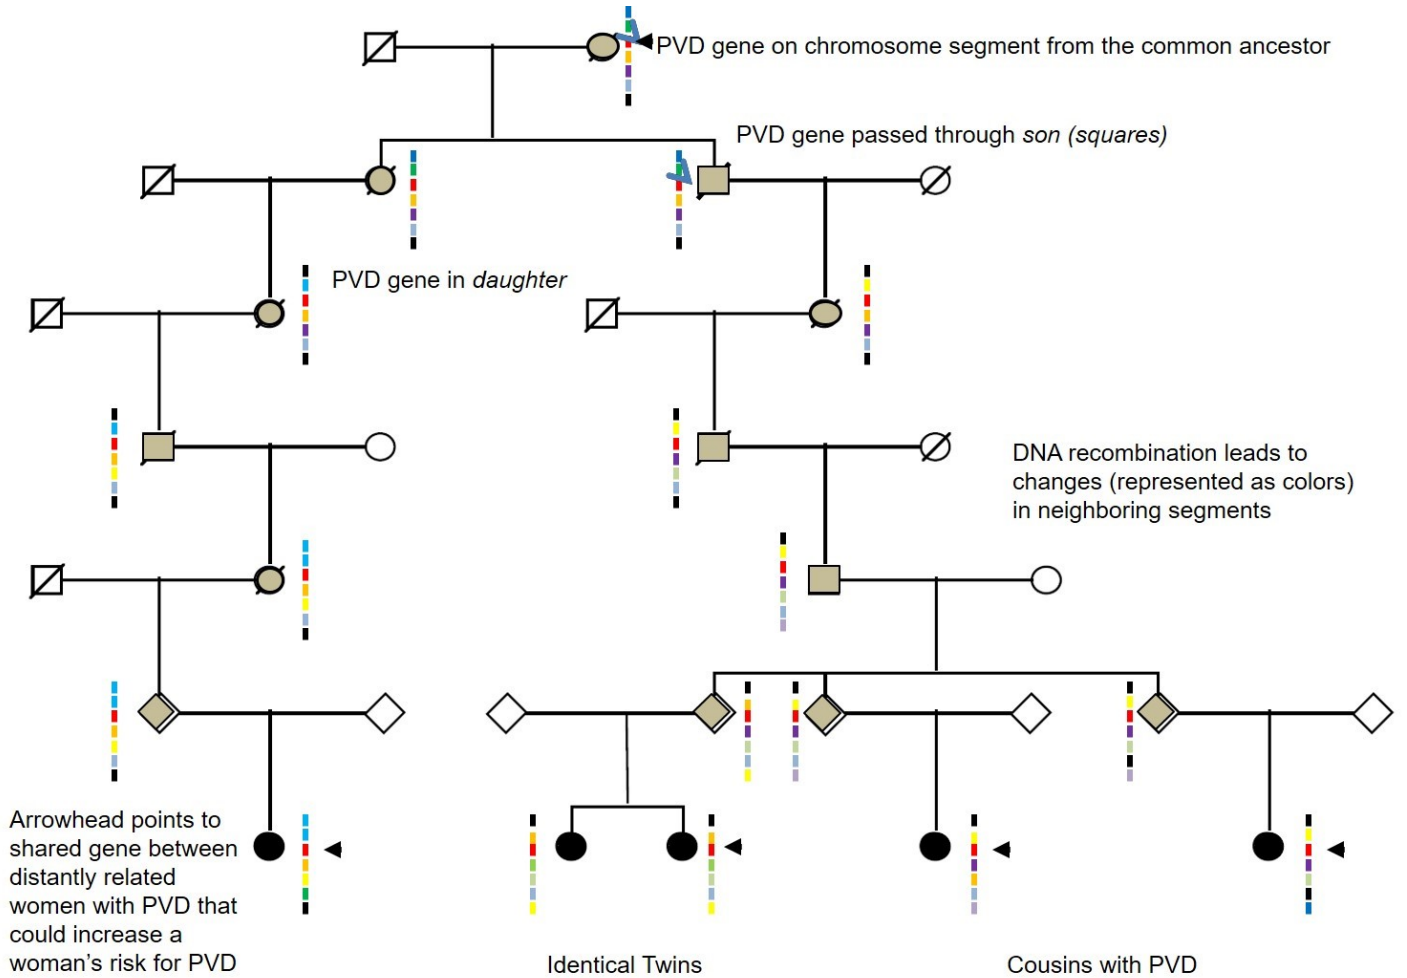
PVD gene on chromosome segment from the common ancestor

PVD gene passed through *son (squares)*

PVD gene in *daughter*

DNA recombination leads to changes (represented as colors) in neighboring segments

Arrowhead points to shared gene between distantly related women with PVD that could increase a woman's risk for PVD

Identical Twins

Cousins with PVD